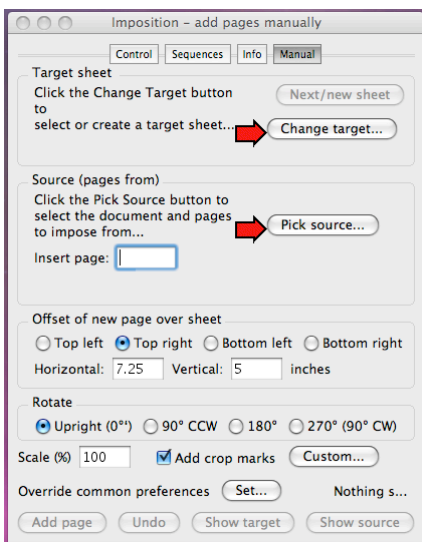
Imposition – add pages manually

Control | Sequences | Info | Manual

Target sheet

Click the Change Target button to select or create a target sheet...

Next/new sheet

Change target...

Source (pages from)

Click the Pick Source button to select the document and pages to impose from...

Pick source...

Insert page:

Offset of new page over sheet

Top left | Top right | Bottom left | Bottom right

Horizontal: 7.25 Vertical: 5 inches

Rotate

Upright (0°°) | 90° CCW | 180° | 270° (90° CW)

Scale (%) 100 | Add crop marks | Custom...

Override common preferences | Set... | Nothing s...

Add page | Undo | Show target | Show source